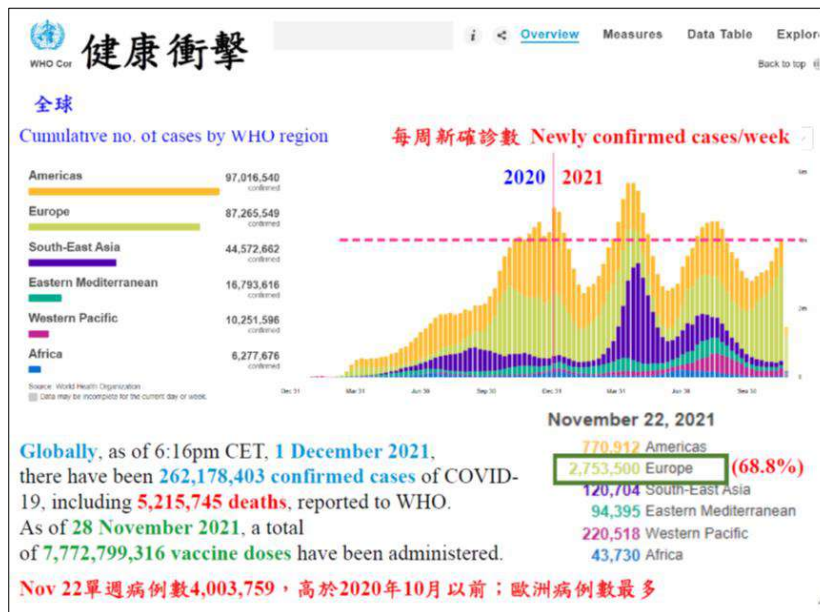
WHO Cor 健康衝擊

i Overview Measures Data Table Explore

Back to top

全球

Cumulative no. of cases by WHO region

每周新確診數 Newly confirmed cases/week

2020 2021

| Region | Cases |
|---|---|
| Americas | 97,016,540 confirmed |
| Europe | 87,265,549 confirmed |
| South-East Asia | 44,572,662 confirmed |
| Eastern Mediterranean | 16,793,616 confirmed |
| Western Pacific | 10,251,596 confirmed |
| Africa | 6,277,676 confirmed |

Source: World Health Organization
Data may be incomplete for the current day or week.

Dec 31 Mar 31 Jun 30 Sep 30 Dec 31 Mar 31 Jun 30 Sep 30

6m 4m 2m 0

November 22, 2021

770,912 Americas
2,753,500 Europe (68.8%)
120,704 South-East Asia
94,395 Eastern Mediterranean
220,518 Western Pacific
43,730 Africa

Globally, as of 6:16pm CET, 1 December 2021, there have been 262,178,403 confirmed cases of COVID-19, including 5,215,745 deaths, reported to WHO. As of 28 November 2021, a total of 7,772,799,316 vaccine doses have been administered.

Nov 22單週病例數4,003,759，高於2020年10月以前；歐洲病例數最多